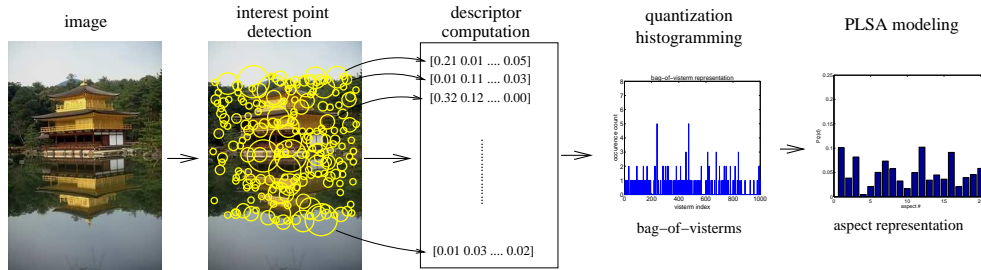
image

interest point detection

descriptor computation

[0.21 0.01 .... 0.05]
[0.01 0.11 .... 0.03]
[0.32 0.12 .... 0.00]

[0.01 0.03 .... 0.02]

quantization histogramming

bag−of−visterm representation

occurrence count

0 1 2 3 4 5 6

0 200 400 600 800 1000

visterm index

bag−of−visterms

PLSA modeling

P(z|d)

0.25 0.2 0.15 0.1 0.05

0 5 10 15 2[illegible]

aspect #

aspect representation